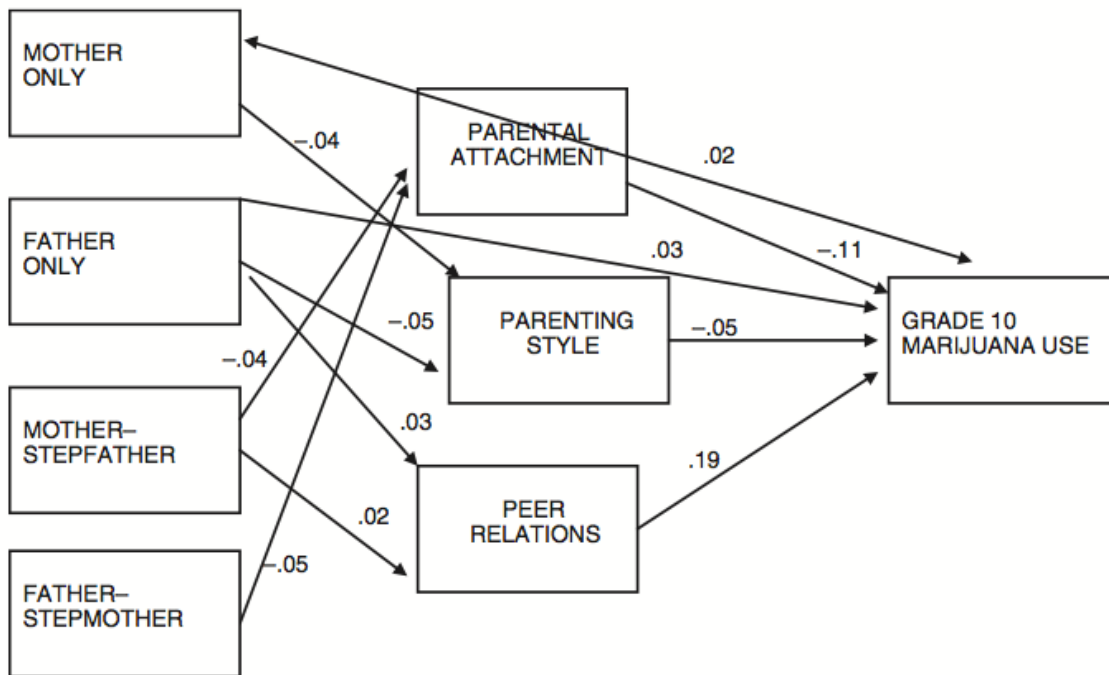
MOTHER ONLY

FATHER ONLY

MOTHER–STEPFATHER

FATHER–STEPMOTHER

PARENTAL ATTACHMENT

PARENTING STYLE

PEER RELATIONS

GRADE 10 MARIJUANA USE

–.04

.02

.03

–.11

–.05

–.05

–.04

.03

.19

.02

–.05